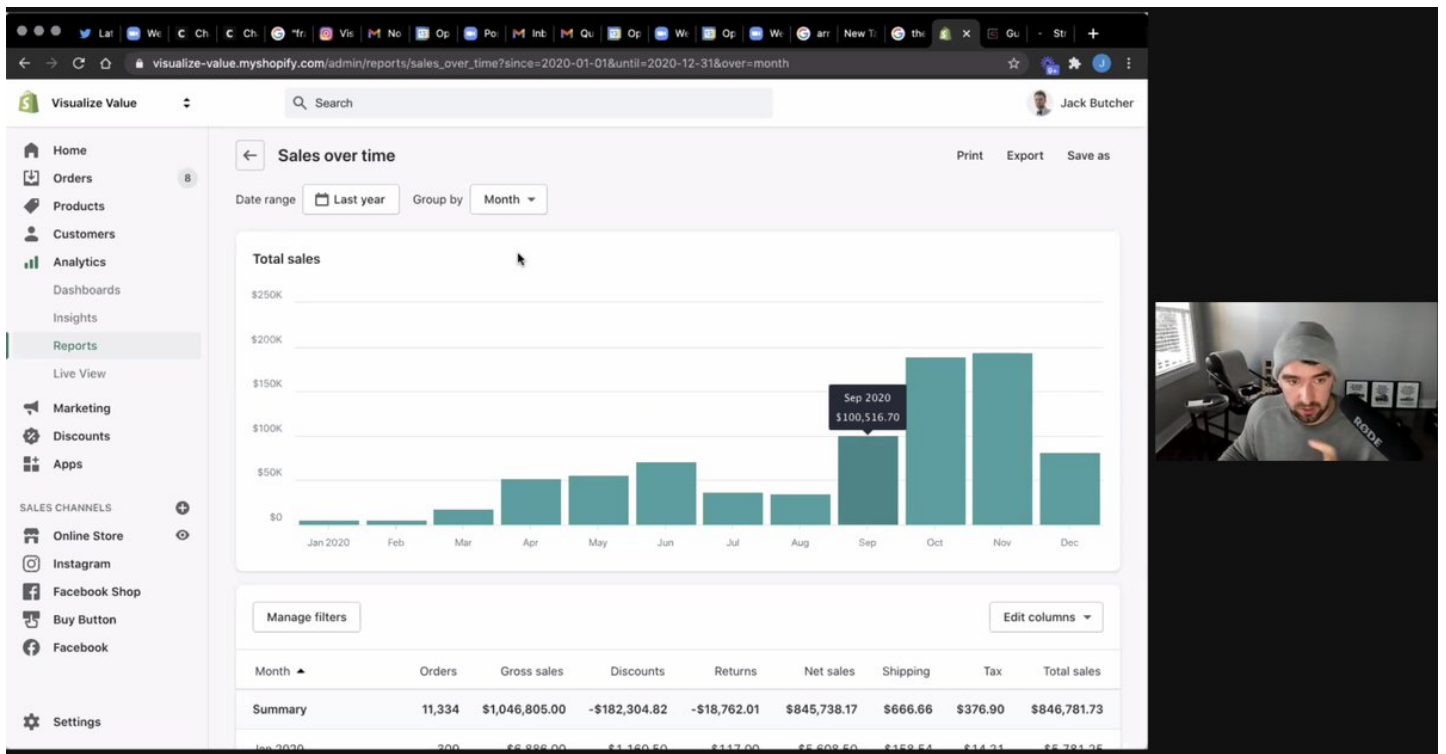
Lat We Ch Ch *fr Vis No Op Po Inb Qu Op We Op We arr New Ta the Gu Str +

visualize-value.myshopify.com/admin/reports/sales_over_time?since=2020-01-01&until=2020-12-31&over=month

Visualize Value

Search

Jack Butcher

Home
Orders 8
Products
Customers
Analytics
Dashboards
Insights
Reports
Live View
Marketing
Discounts
Apps

SALES CHANNELS
Online Store
Instagram
Facebook Shop
Buy Button
Facebook

Settings

Sales over time

Print Export Save as

Date range Last year Group by Month

Total sales

$250K
$200K
$150K
$100K
$50K
$0

Sep 2020
$100,516.70

Jan 2020 Feb Mar Apr May Jun Jul Aug Sep Oct Nov Dec

Manage filters

Edit columns

| Month ▲ | Orders | Gross sales | Discounts | Returns | Net sales | Shipping | Tax | Total sales |
|---|---|---|---|---|---|---|---|---|
| Summary | 11,334 | $1,046,805.00 | -$182,304.82 | -$18,762.01 | $845,738.17 | $666.66 | $376.90 | $846,781.73 |
| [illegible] | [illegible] | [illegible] | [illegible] | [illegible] | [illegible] | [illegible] | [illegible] | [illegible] |

RODE